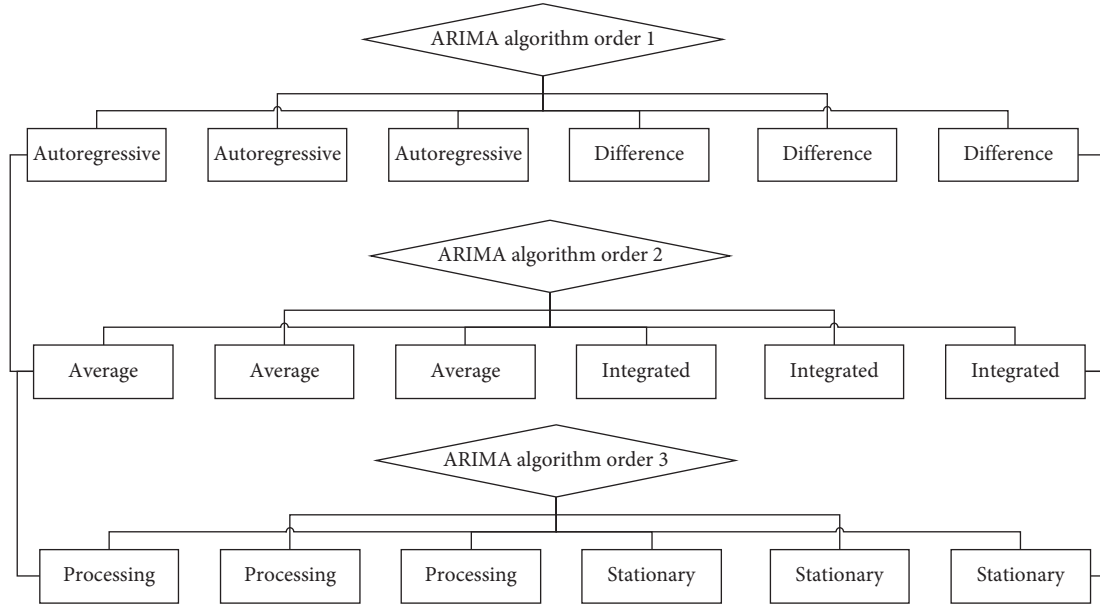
ARIMA algorithm order 1

Autoregressive

Autoregressive

Autoregressive

Difference

Difference

Difference

ARIMA algorithm order 2

Average

Average

Average

Integrated

Integrated

Integrated

ARIMA algorithm order 3

Processing

Processing

Processing

Stationary

Stationary

Stationary